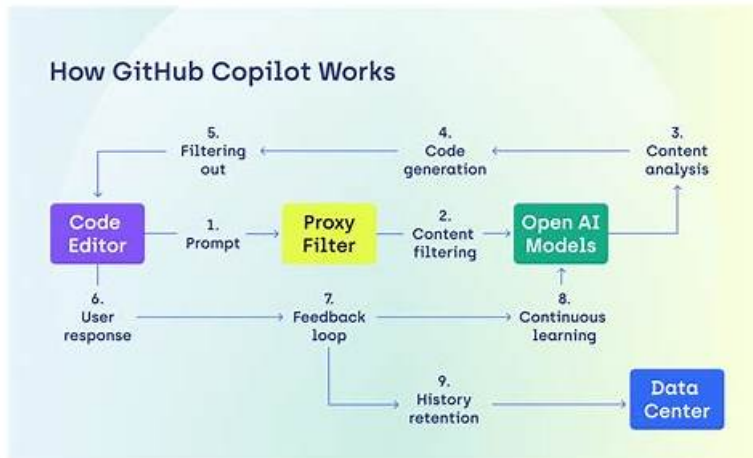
How GitHub Copilot Works

5. Filtering out

4. Code generation

3. Content analysis

Code Editor

1. Prompt

Proxy Filter

2. Content filtering

Open AI Models

6. User response

7. Feedback loop

8. Continuous learning

9. History retention

Data Center